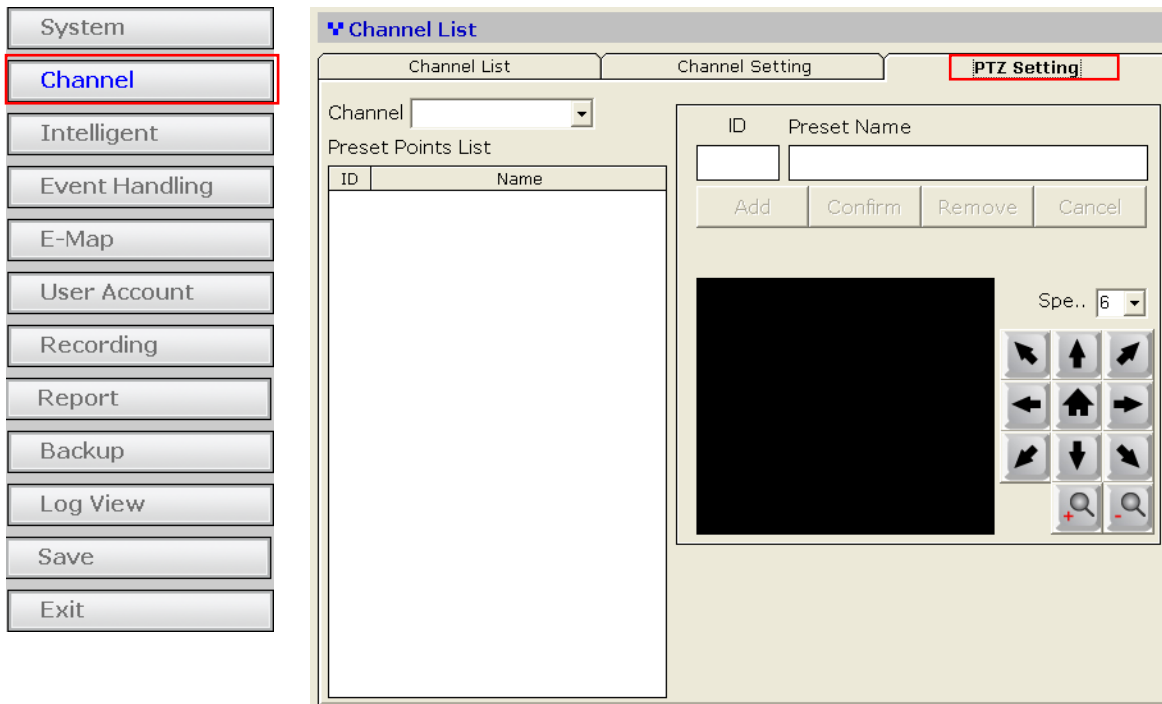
System
Channel
Intelligent
Event Handling
E-Map
User Account
Recording
Report
Backup
Log View
Save
Exit

Channel List

Channel List | Channel Setting | PTZ Setting

Channel
Preset Points List

| ID | Name |
|---|---|

ID Preset Name

Add Confirm Remove Cancel

Spe.. 6